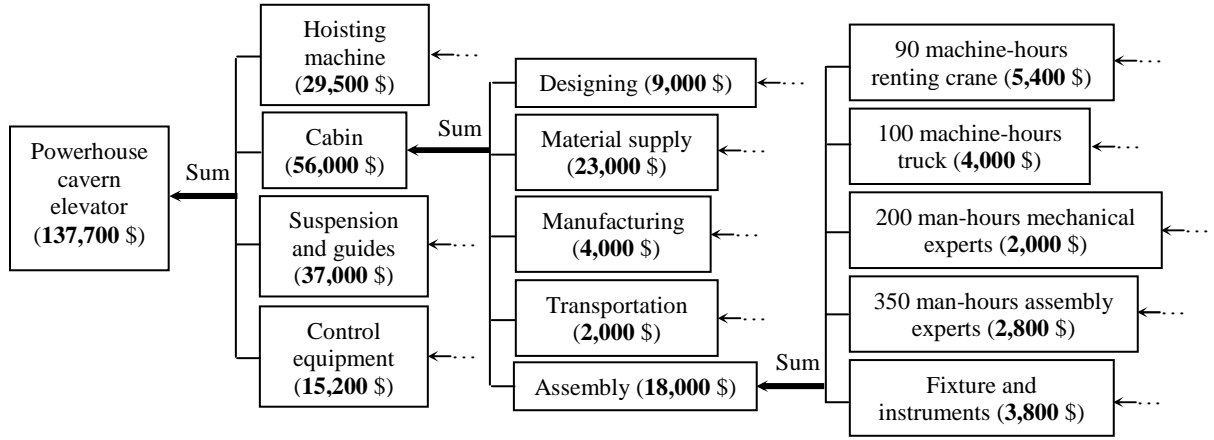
Powerhouse cavern elevator (**137,700** \$)

Sum

Hoisting machine (**29,500** \$)

Cabin (**56,000** \$)

Suspension and guides (**37,000** \$)

Control equipment (**15,200** \$)

Sum

Designing (**9,000** \$)

Material supply (**23,000** \$)

Manufacturing (**4,000** \$)

Transportation (**2,000** \$)

Assembly (**18,000** \$)

Sum

90 machine-hours renting crane (**5,400** \$)

100 machine-hours truck (**4,000** \$)

200 man-hours mechanical experts (**2,000** \$)

350 man-hours assembly experts (**2,800** \$)

Fixture and instruments (**3,800** \$)